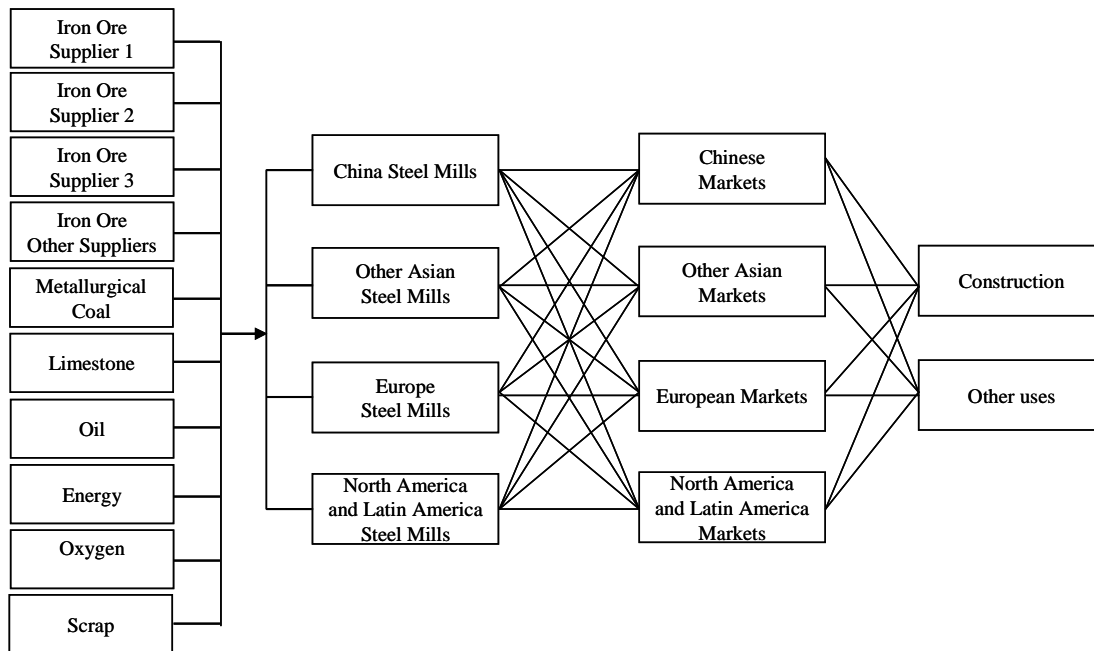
Iron Ore Supplier 1

Iron Ore Supplier 2

Iron Ore Supplier 3

Iron Ore Other Suppliers

Metallurgical Coal

Limestone

Oil

Energy

Oxygen

Scrap

China Steel Mills

Other Asian Steel Mills

Europe Steel Mills

North America and Latin America Steel Mills

Chinese Markets

Other Asian Markets

European Markets

North America and Latin America Markets

Construction

Other uses